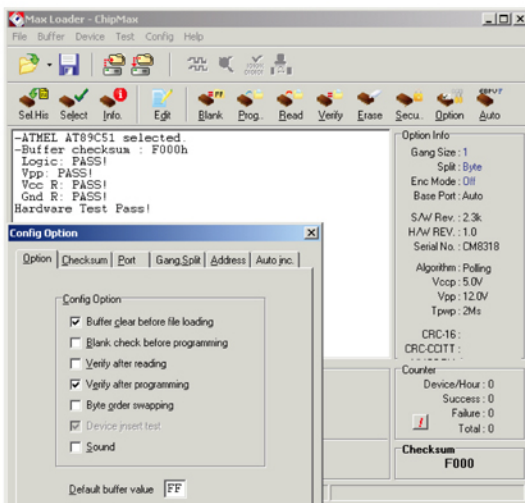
Max Loader - ChipMax

File Buffer Device Test Config Help

Sel.His Select Info. Edit Blank Prog. Read Verify Erase Secu. Option Auto

-ATMEL AT89C51 selected.
-Buffer checksum : F000h
Logic: PASS!
Vpp: PASS!
Vcc R: PASS!
Gnd R: PASS!
Hardware Test Pass!

Option Info
Gang Size : 1
Split : Byte
Enc Mode : Off
Base Port : Auto

S/W Rev. : 2.3k
H/W REV. : 1.0
Serial No. : CM8318

Algorithm : Polling
Vccp : 5.0V
Vpp : 12.0V
Tpwp : 2Ms

CRC-16 :
CRC-CCITT :

Counter
Device/Hour : 0
Success : 0
Failure : 0
Total : 0

Checksum
F000

Config Option

Option Checksum Port Gang,Split Address Auto inc.

Config Option
☑ Buffer clear before file loading
☐ Blank check before programming
☐ Verify after reading
☑ Verify after programming
☐ Byte order swapping
☑ Device insert test
☐ Sound

Default buffer value FF